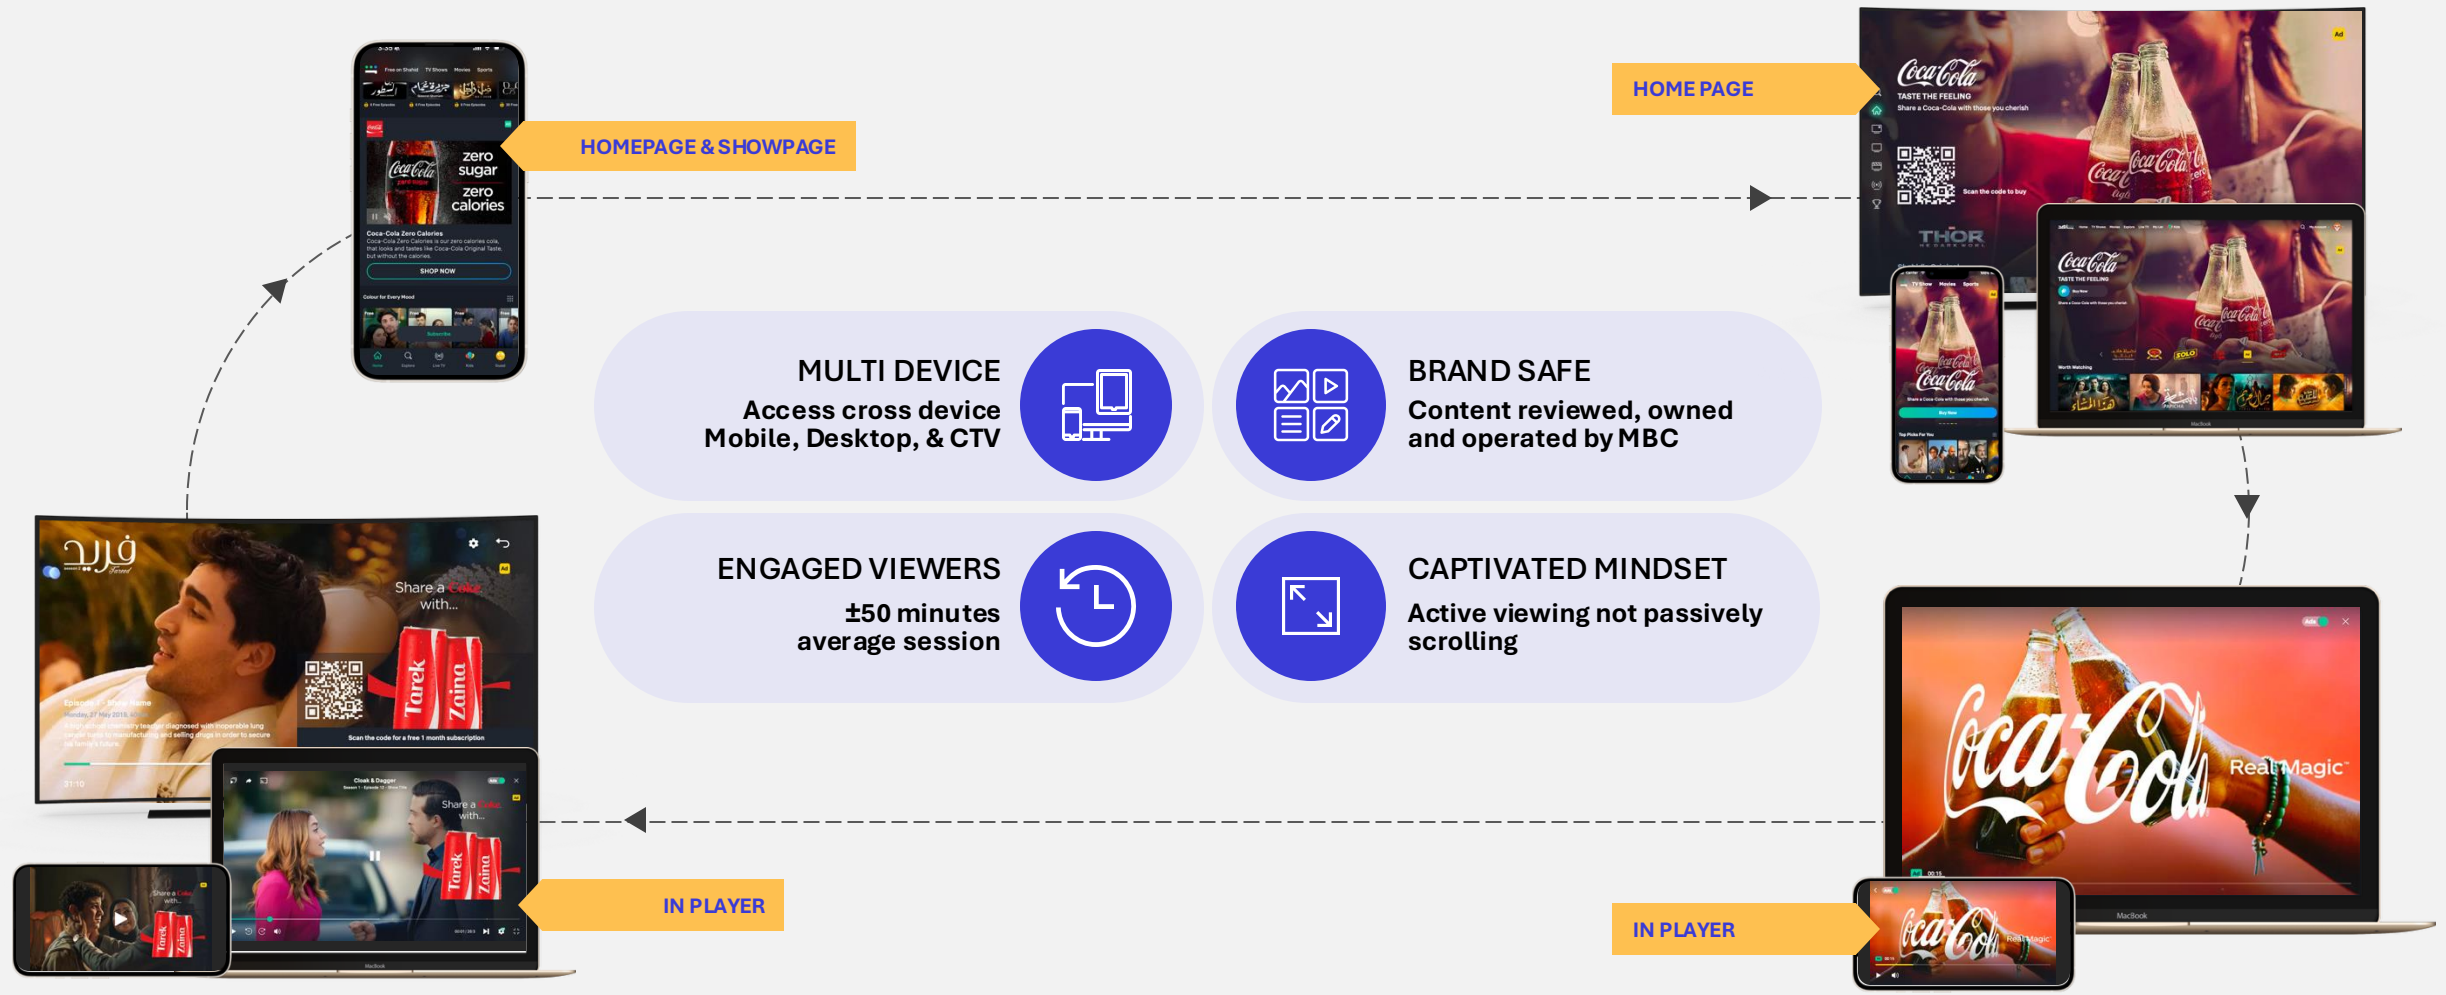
HOMEPAGE & SHOWPAGE

HOME PAGE

zero sugar zero calories

Coca-Cola Zero Calories

SHOP NOW

TASTE THE FEELING

Scan the code to buy

MULTI DEVICE
Access cross device Mobile, Desktop, & CTV

BRAND SAFE
Content reviewed, owned and operated by MBC

ENGAGED VIEWERS
±50 minutes average session

CAPTIVATED MINDSET
Active viewing not passively scrolling

Share a Coke with...

Tarek Zaina

Scan the code for a free 1 month subscription

Cloak & Dagger

Real Magic

IN PLAYER

IN PLAYER